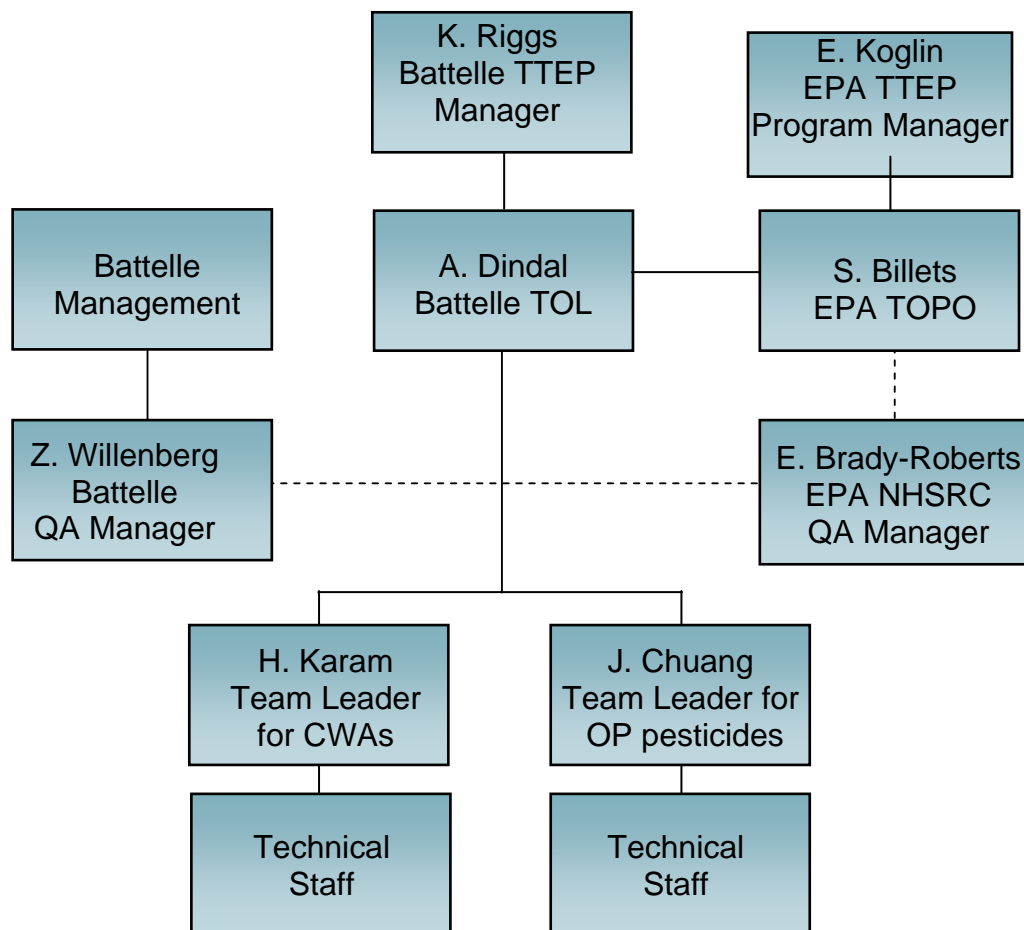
K. Riggs
Battelle TTEP
Manager

E. Koglin
EPA TTEP
Program Manager

Battelle
Management

A. Dindal
Battelle TOL

S. Billets
EPA TOPO

Z. Willenberg
Battelle
QA Manager

E. Brady-Roberts
EPA NHSRC
QA Manager

H. Karam
Team Leader
for CWAs

J. Chuang
Team Leader for
OP pesticides

Technical
Staff

Technical
Staff